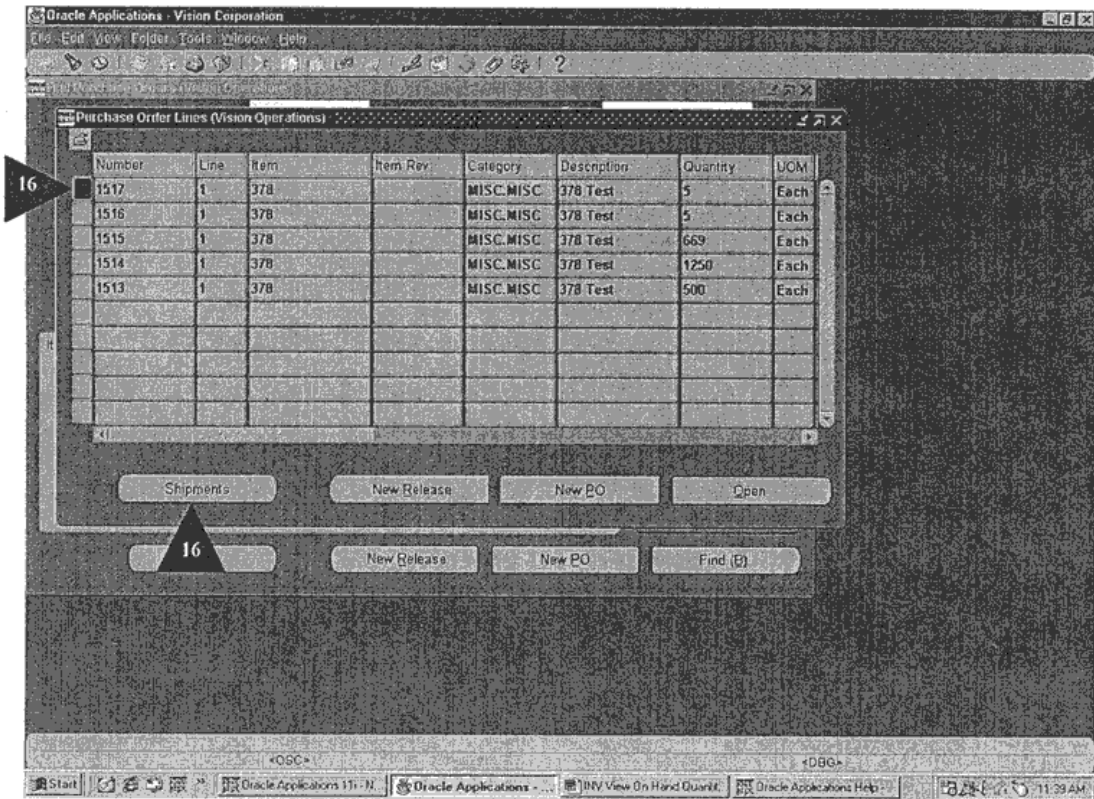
Oracle Applications - Vision Corporation

File Edit View Folder Tools Window Help

Purchase Order Lines (Vision Operations)

16

| Number | Line | Item | Item Rev | Category | Description | Quantity | UOM |
|---|---|---|---|---|---|---|---|
| 1517 | 1 | 378 | | MISC.MISC | 378 Test | 5 | Each |
| 1516 | 1 | 378 | | MISC.MISC | 378 Test | 5 | Each |
| 1515 | 1 | 378 | | MISC.MISC | 378 Test | 669 | Each |
| 1514 | 1 | 378 | | MISC.MISC | 378 Test | 1250 | Each |
| 1513 | 1 | 378 | | MISC.MISC | 378 Test | 500 | Each |

Shipments  New Release  New PO  Open

16

New Release  New PO  Find (B)

<OSC>  <DBG>

Start  Oracle Applications 11i - N...  Oracle Applications - ...  INV View On Hand Quantit...  Oracle Applications Help  11:39 AM